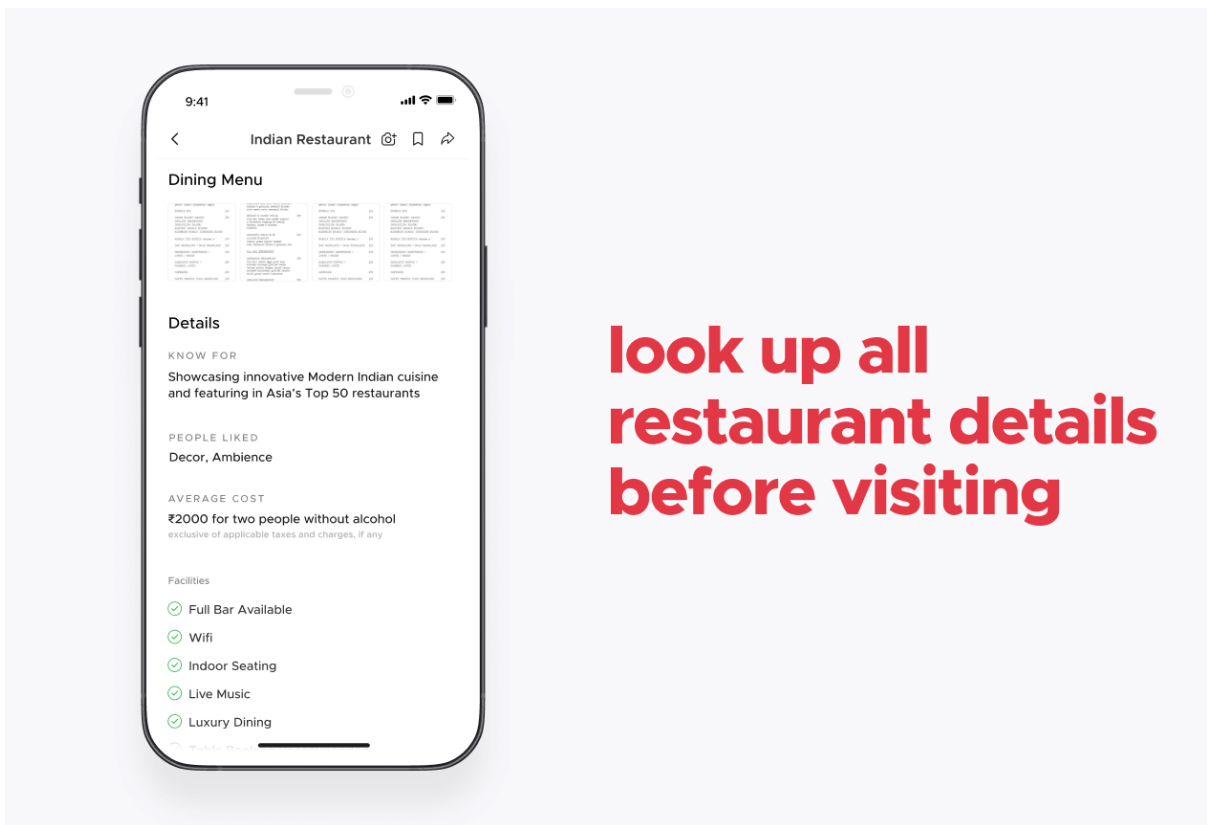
9:41

Indian Restaurant

Dining Menu

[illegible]

Details

KNOW FOR

Showcasing innovative Modern Indian cuisine and featuring in Asia's Top 50 restaurants

PEOPLE LIKED

Decor, Ambience

AVERAGE COST

₹2000 for two people without alcohol

exclusive of applicable taxes and charges, if any

Facilities

Full Bar Available

Wifi

Indoor Seating

Live Music

Luxury Dining

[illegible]

look up all restaurant details before visiting